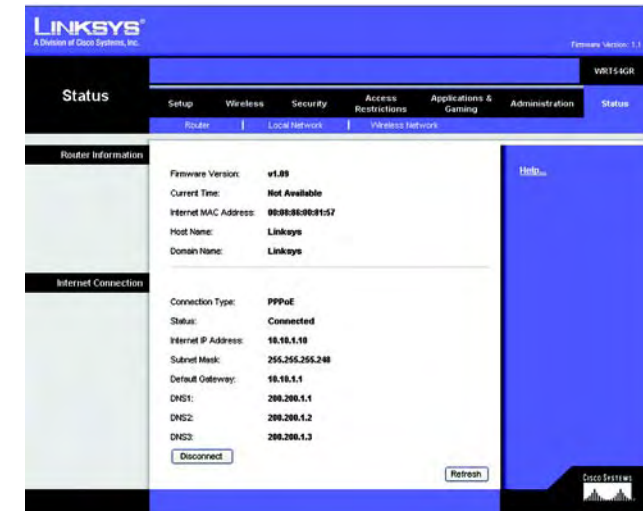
LINKSYS®
A Division of Cisco Systems, Inc.

Firmware Version: 1.1

WRT54GR

Status

Setup | Wireless | Security | Access Restrictions | Applications & Gaming | Administration | Status

Router | Local Network | Wireless Network

Router Information

Firmware Version: v1.09
Current Time: Not Available
Internet MAC Address: 00:08:86:00:01:57
Host Name: Linksys
Domain Name: Linksys

Help...

Internet Connection

Connection Type: PPPoE
Status: Connected
Internet IP Address: 10.10.1.10
Subnet Mask: 255.255.255.248
Default Gateway: 10.10.1.1
DNS1: 200.200.1.1
DNS2: 200.200.1.2
DNS3: 200.200.1.3

Disconnect

Refresh

Cisco Systems